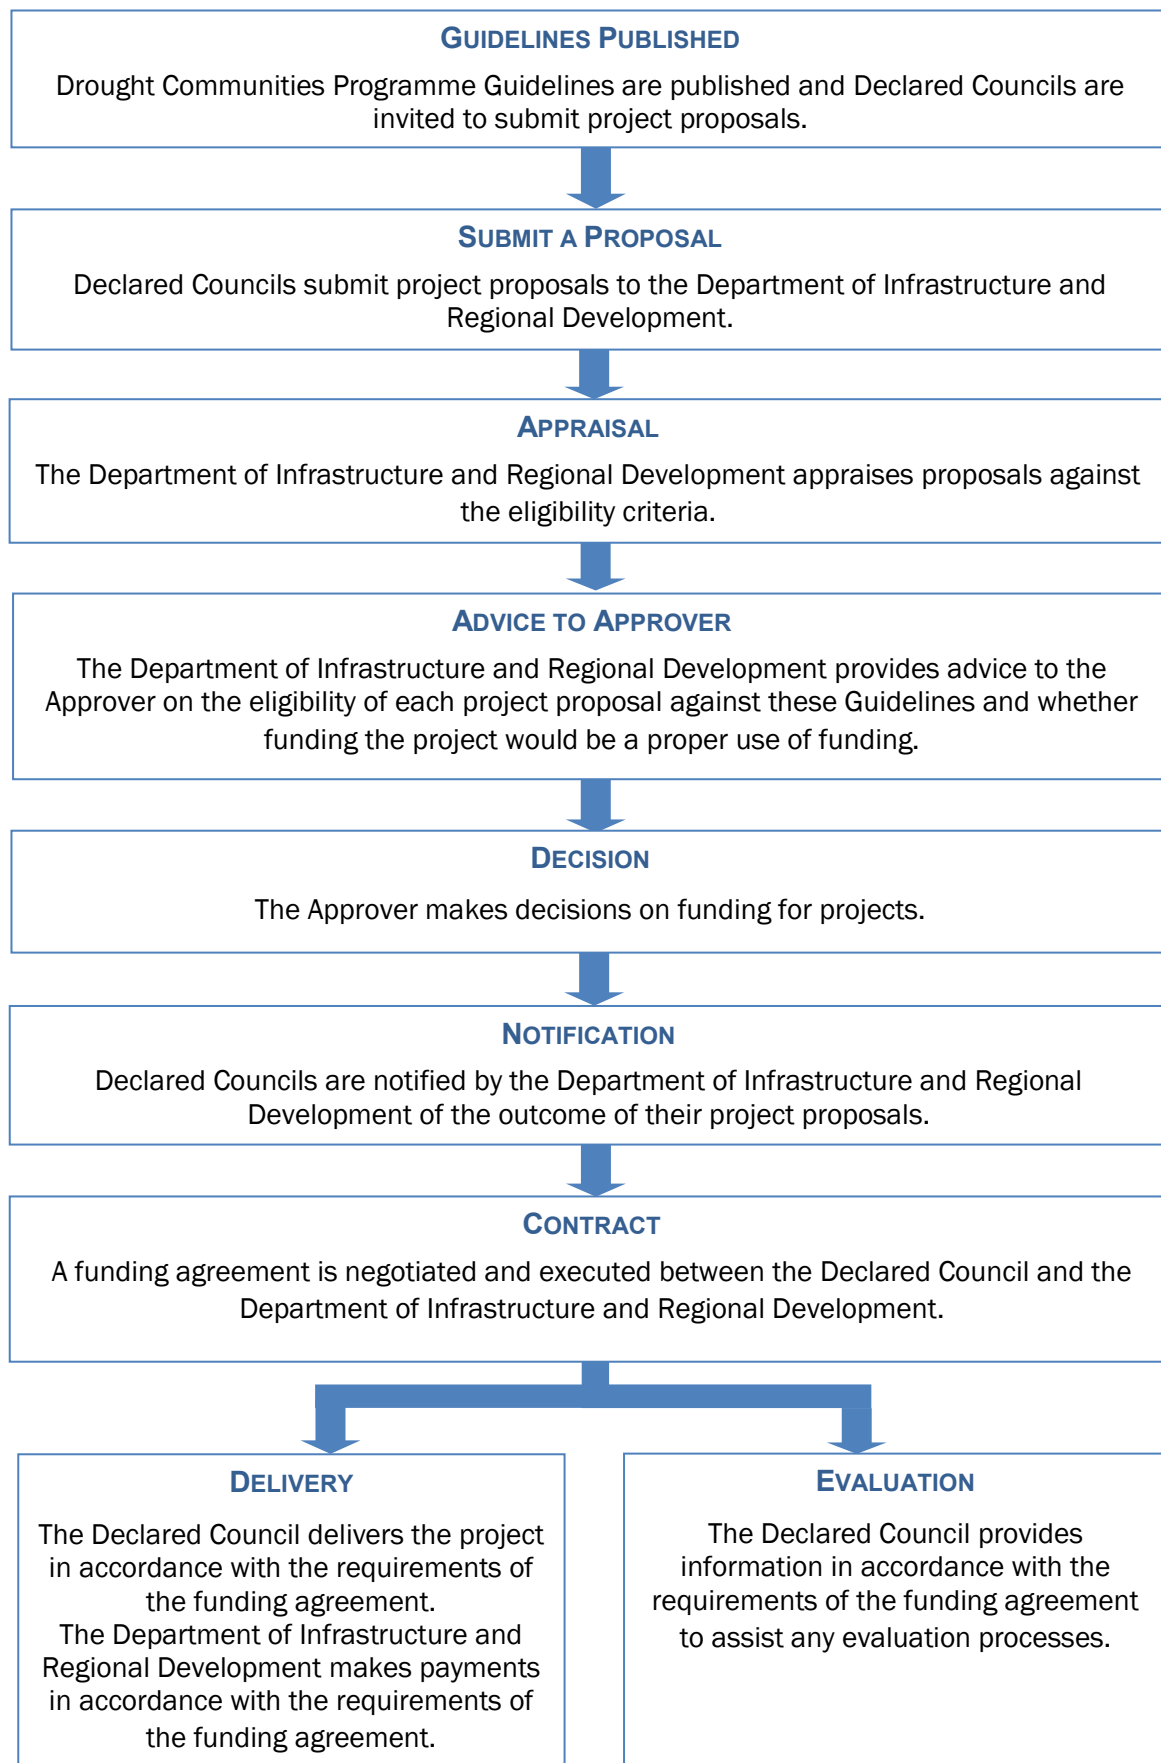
GUIDELINES PUBLISHED

Drought Communities Programme Guidelines are published and Declared Councils are invited to submit project proposals.

SUBMIT A PROPOSAL

Declared Councils submit project proposals to the Department of Infrastructure and Regional Development.

APPRAISAL

The Department of Infrastructure and Regional Development appraises proposals against the eligibility criteria.

ADVICE TO APPROVER

The Department of Infrastructure and Regional Development provides advice to the Approver on the eligibility of each project proposal against these Guidelines and whether funding the project would be a proper use of funding.

DECISION

The Approver makes decisions on funding for projects.

NOTIFICATION

Declared Councils are notified by the Department of Infrastructure and Regional Development of the outcome of their project proposals.

CONTRACT

A funding agreement is negotiated and executed between the Declared Council and the Department of Infrastructure and Regional Development.

DELIVERY

The Declared Council delivers the project in accordance with the requirements of the funding agreement.
The Department of Infrastructure and Regional Development makes payments in accordance with the requirements of the funding agreement.

EVALUATION

The Declared Council provides information in accordance with the requirements of the funding agreement to assist any evaluation processes.